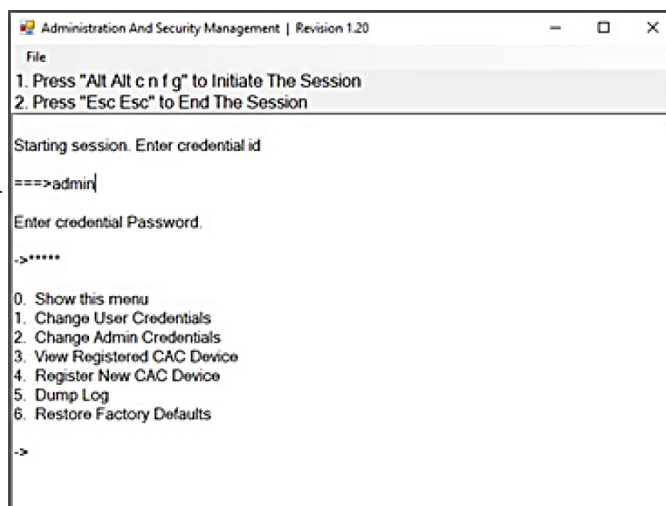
Administration And Security Management | Revision 1.20

File

1. Press "Alt Alt c n f g" to Initiate The Session
2. Press "Esc Esc" to End The Session

Starting session. Enter credential id

===>admin

Enter credential Password.

->*****

0. Show this menu
1. Change User Credentials
2. Change Admin Credentials
3. View Registered CAC Device
4. Register New CAC Device
5. Dump Log
6. Restore Factory Defaults

->